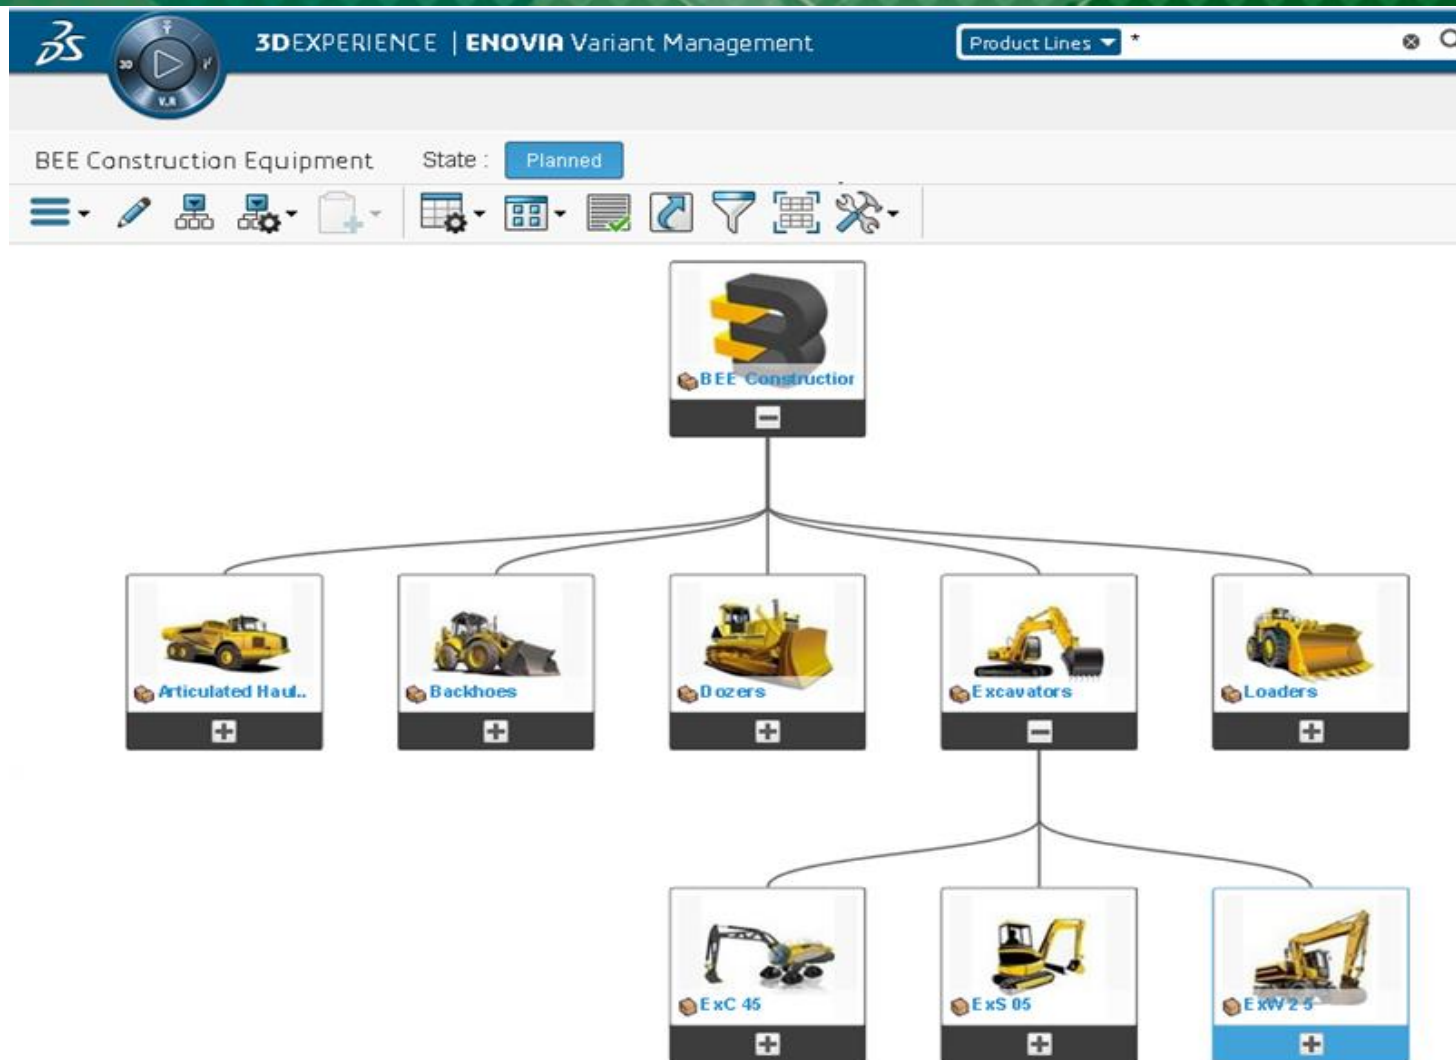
3DEXPERIENCE | ENOVIA Variant Management

Product Lines *

BEE Construction Equipment

State : Planned

BEE Constructior

Articulated Haul..

Backhoes

Dozers

Excavators

Loaders

ExC 45

ExS 05

ExW 25